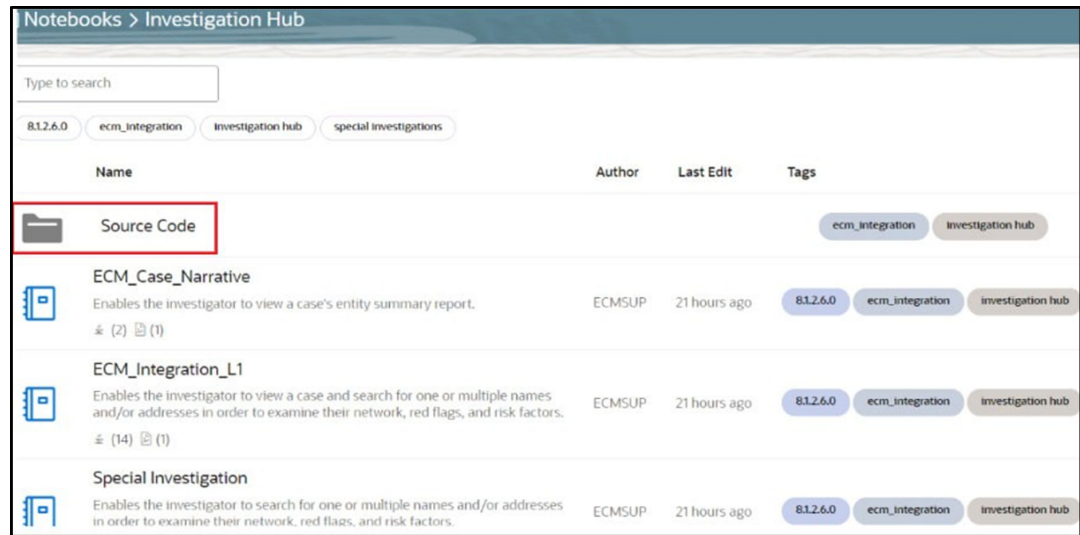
Notebooks > Investigation Hub

Type to search

8.1.2.6.0 ecm_integration investigation hub special investigations

| | Name | Author | Last Edit | Tags |
|---|---|---|---|---|
| | Source Code | | | ecm_integration investigation hub |
| | ECM_Case_Narrative<br>Enables the investigator to view a case's entity summary report.<br>(2) (1) | ECMSUP | 21 hours ago | 8.1.2.6.0 ecm_integration investigation hub |
| | ECM_Integration_L1<br>Enables the investigator to view a case and search for one or multiple names and/or addresses in order to examine their network, red flags, and risk factors.<br>(14) (1) | ECMSUP | 21 hours ago | 8.1.2.6.0 ecm_integration investigation hub |
| | Special Investigation<br>Enables the investigator to search for one or multiple names and/or addresses in order to examine their network, red flags, and risk factors. | ECMSUP | 21 hours ago | 8.1.2.6.0 ecm_integration investigation hub |